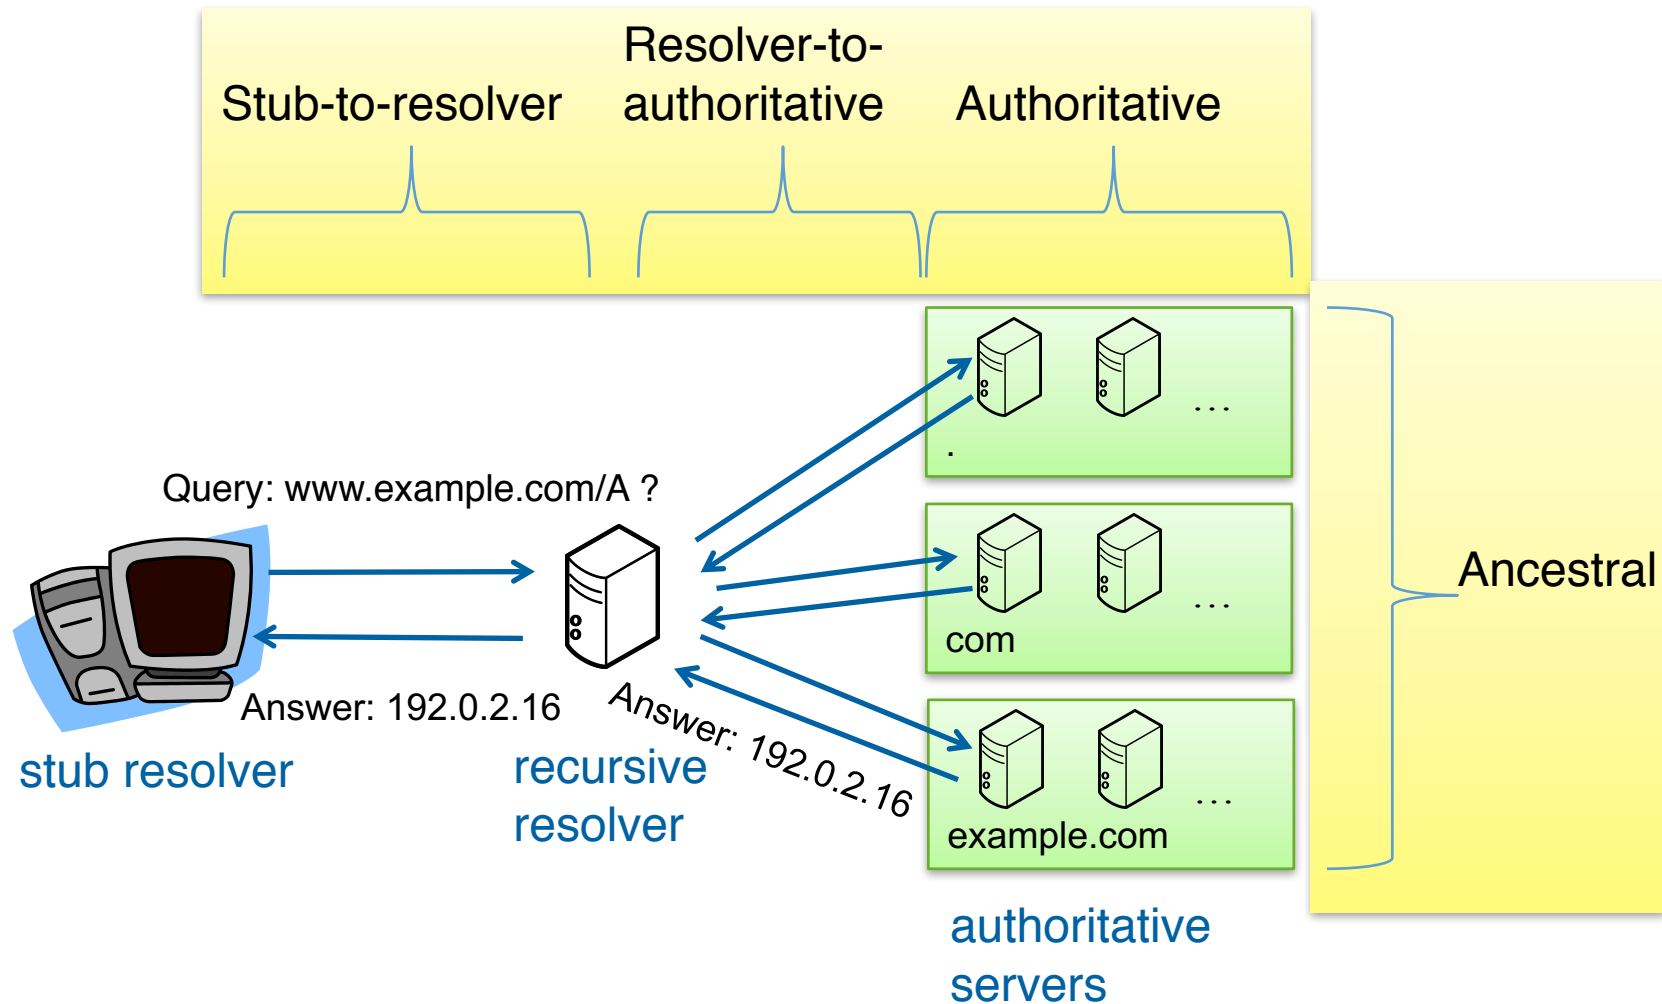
Stub-to-resolver

Resolver-to-authoritative

Authoritative

Ancestral

...

.

...

com

...

example.com

Query: www.example.com/A ?

Answer: 192.0.2.16

Answer: 192.0.2.16

stub resolver

recursive resolver

authoritative servers